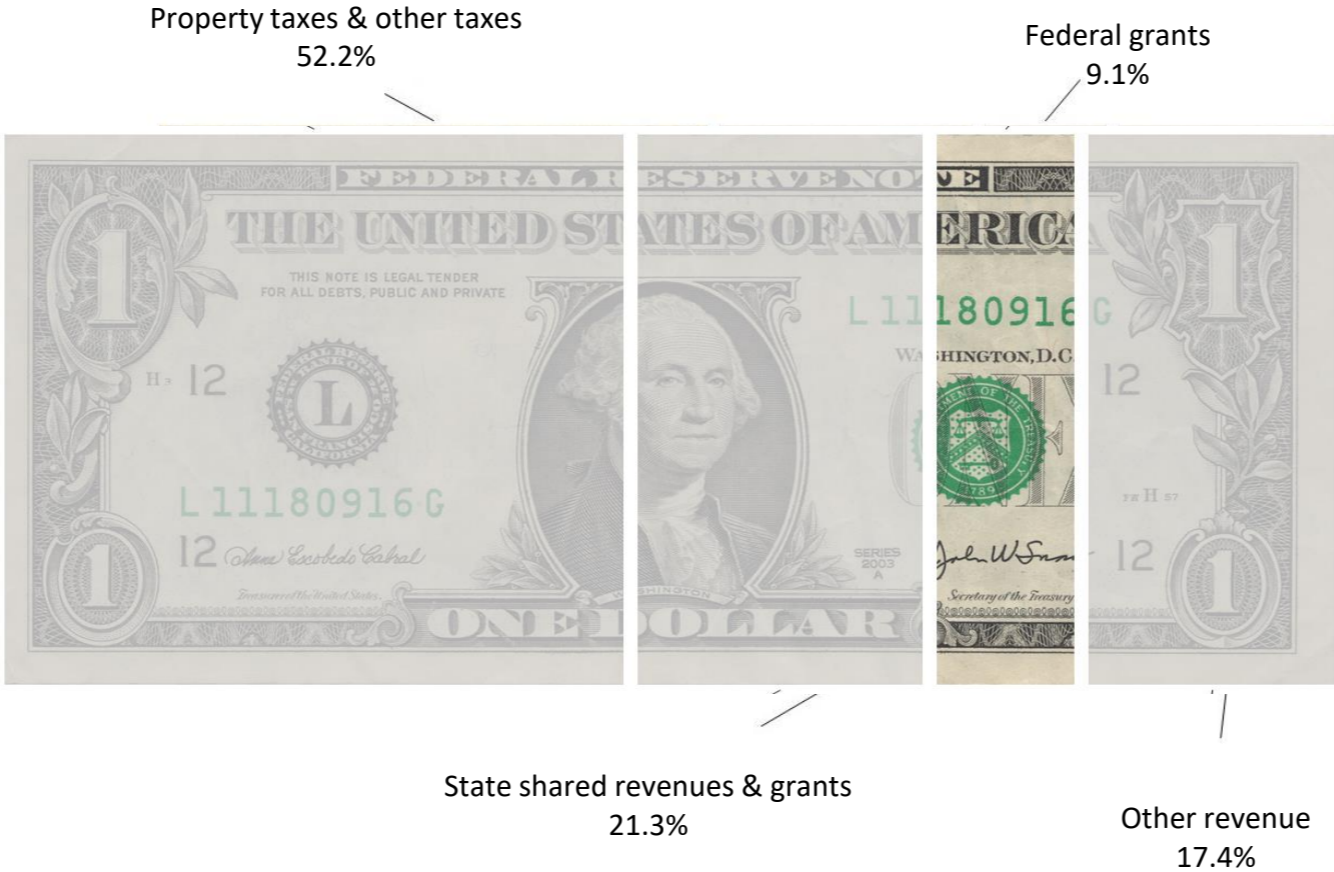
Property taxes & other taxes
52.2%

Federal grants
9.1%

FEDERAL RESERVE NOTE

THE UNITED STATES OF AMERICA

THIS NOTE IS LEGAL TENDER
FOR ALL DEBTS, PUBLIC AND PRIVATE

L 11180916 G

WASHINGTON, D.C.

H 3 12

L

12

L 11180916 G

FW H 57

12 Anna Escobedo Cabral

Treasurer of the United States.

SERIES
2003
A

John W Snow

Secretary of the Treasury

12

WASHINGTON

ONE DOLLAR

1 1 1 1

State shared revenues & grants
21.3%

Other revenue
17.4%